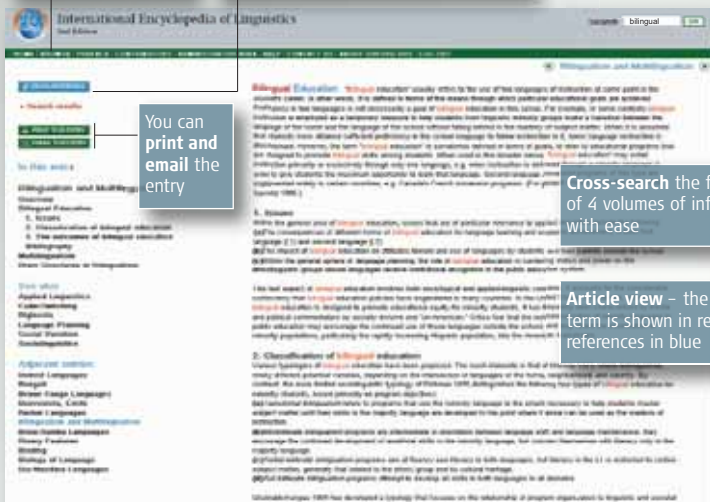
International Encyclopedia of Linguistics
2nd Edition

bilingual

You can **print and email** the entry

Bilingual Education

**Cross-search** the f of 4 volumes of inf with ease

**Article view** – the term is shown in re references in blue

1. Issues

2. Classification of bilingual education

Bilingualism and Multilingualism
Overview
Bilingual Education
1. Issues
2. Classification of bilingual education
3. The outcomes of bilingual education
Bibliography
Multilingualism

See also
Applied Linguistics
Codeswitching
Diglossia
Language Planning
Social Variation
Sociolinguistics

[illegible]